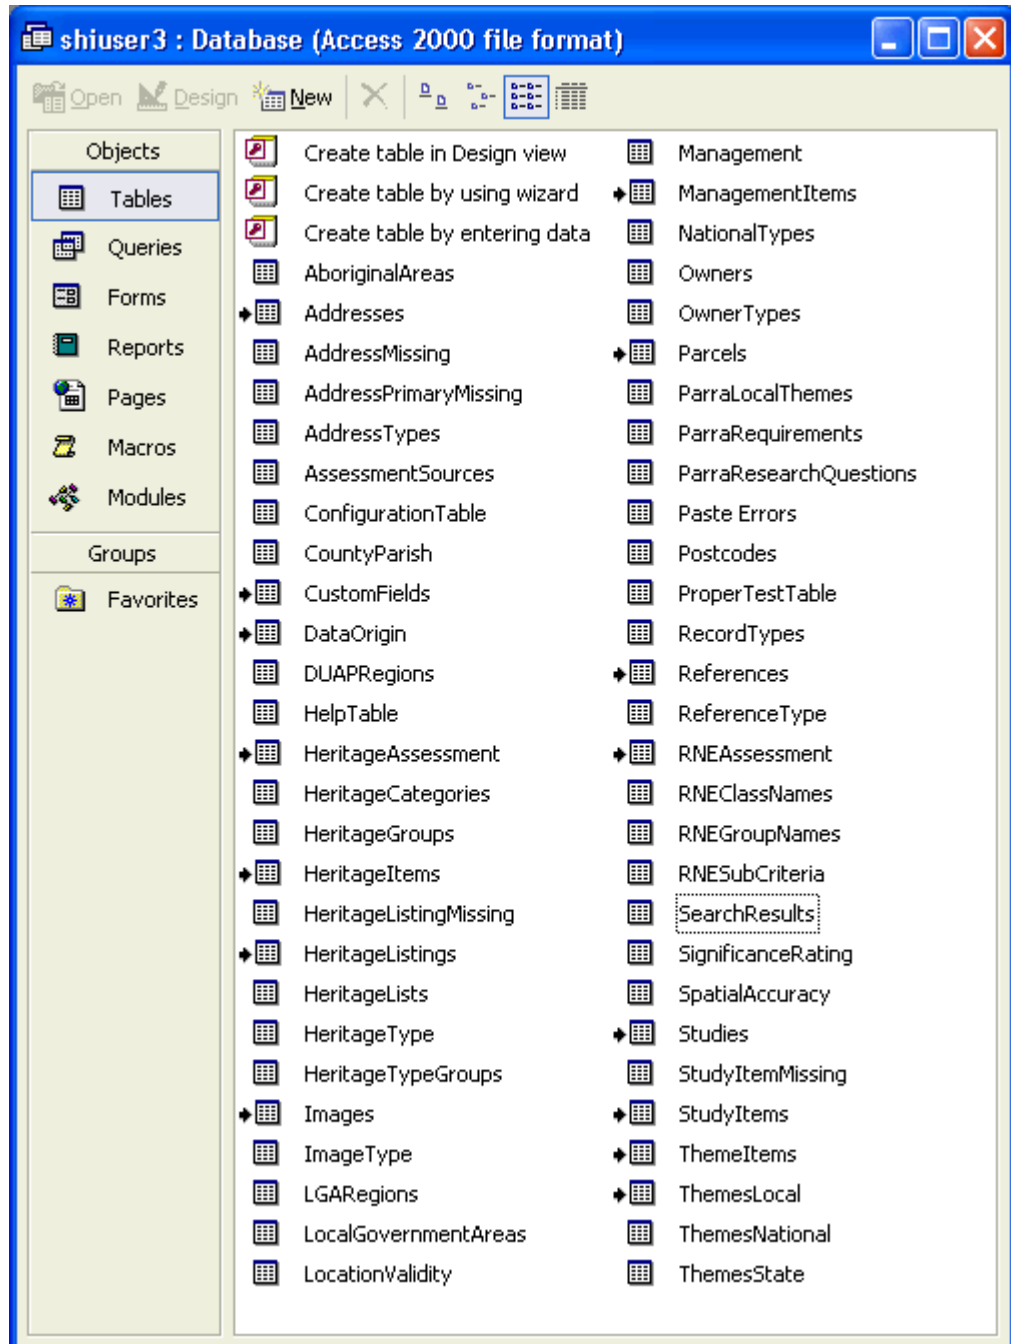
shiuser3 : Database (Access 2000 file format)

Open Design New

Objects
Tables
Queries
Forms
Reports
Pages
Macros
Modules
Groups
Favorites

Create table in Design view
Create table by using wizard
Create table by entering data
AboriginalAreas
Addresses
AddressMissing
AddressPrimaryMissing
AddressTypes
AssessmentSources
ConfigurationTable
CountyParish
CustomFields
DataOrigin
DUAPRegions
HelpTable
HeritageAssessment
HeritageCategories
HeritageGroups
HeritageItems
HeritageListingMissing
HeritageListings
HeritageLists
HeritageType
HeritageTypeGroups
Images
ImageType
LGARegions
LocalGovernmentAreas
LocationValidity

Management
ManagementItems
NationalTypes
Owners
OwnerTypes
Parcels
ParraLocalThemes
ParraRequirements
ParraResearchQuestions
Paste Errors
Postcodes
ProperTestTable
RecordTypes
References
ReferenceType
RNEAssessment
RNEClassNames
RNEGroupNames
RNESubCriteria
SearchResults
SignificanceRating
SpatialAccuracy
Studies
StudyItemMissing
StudyItems
ThemeItems
ThemesLocal
ThemesNational
ThemesState